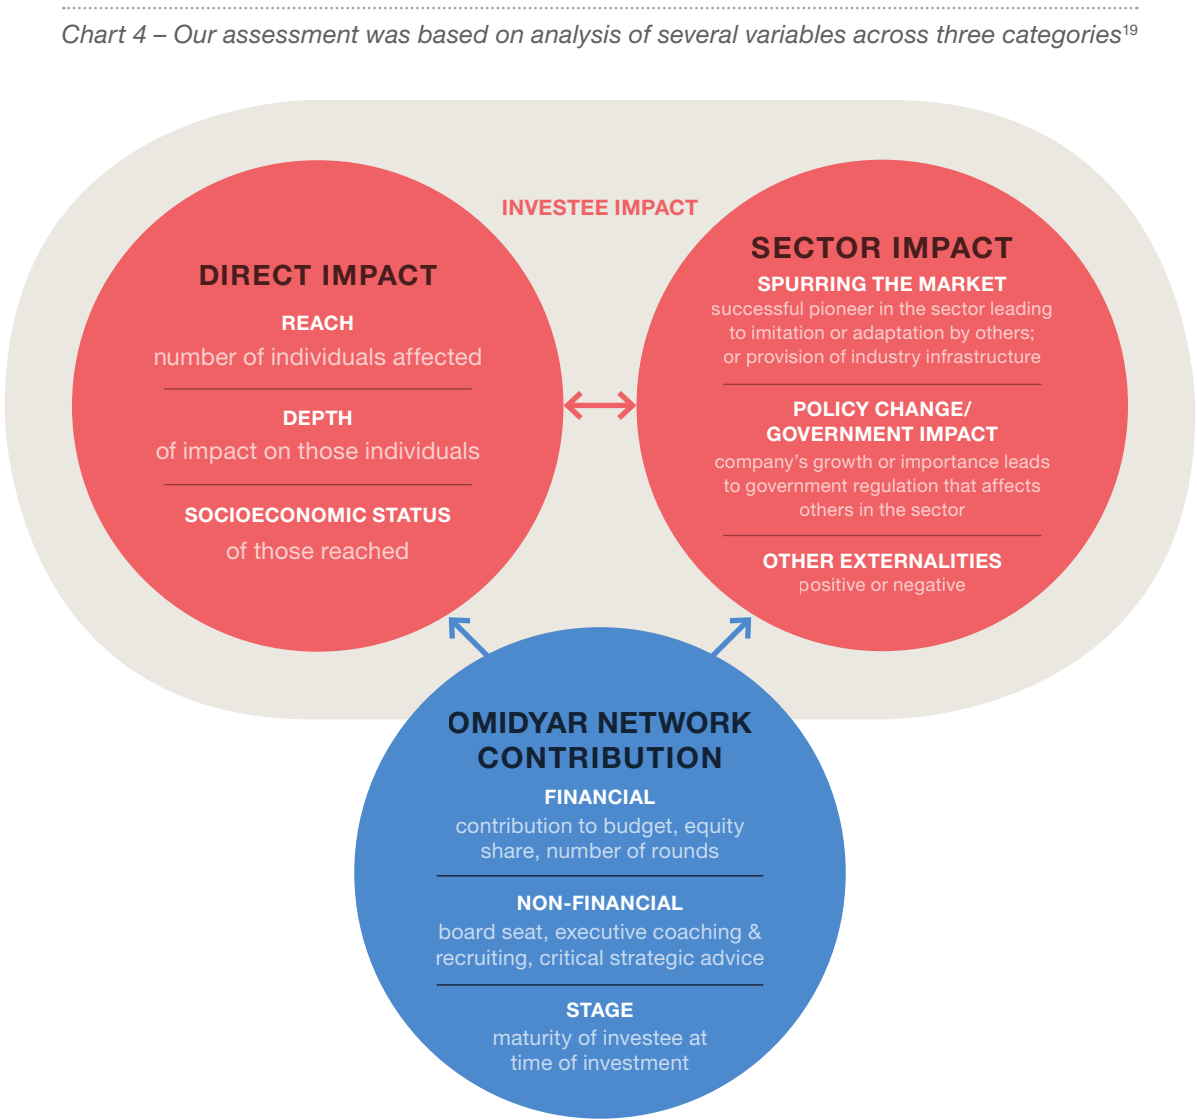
Chart 4 – Our assessment was based on analysis of several variables across three categories$^{19}$

INVESTEE IMPACT

DIRECT IMPACT

REACH
number of individuals affected

DEPTH
of impact on those individuals

SOCIOECONOMIC STATUS
of those reached

SECTOR IMPACT

SPURRING THE MARKET
successful pioneer in the sector leading to imitation or adaptation by others; or provision of industry infrastructure

POLICY CHANGE/ GOVERNMENT IMPACT
company's growth or importance leads to government regulation that affects others in the sector

OTHER EXTERNALITIES
positive or negative

OMIDYAR NETWORK CONTRIBUTION

FINANCIAL
contribution to budget, equity share, number of rounds

NON-FINANCIAL
board seat, executive coaching & recruiting, critical strategic advice

STAGE
maturity of investee at time of investment